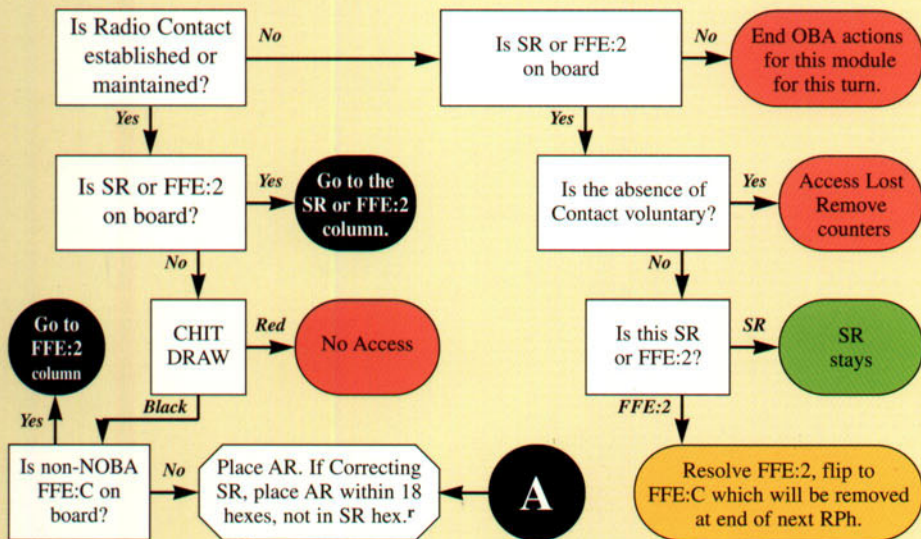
Is Radio Contact established or maintained?

No

Is SR or FFE:2 on board

No

End OBA actions for this module for this turn.

Yes

Yes

Is SR or FFE:2 on board?

Yes

Go to the SR or FFE:2 column.

Is the absence of Contact voluntary?

Yes

Access Lost Remove counters

No

No

Go to FFE:2 column

CHIT DRAW

Red

No Access

Is this SR or FFE:2?

SR

SR stays

Black

FFE:2

Yes

Is non-NOBA FFE:C on board?

No

Place AR. If Correcting SR, place AR within 18 hexes, not in SR hex.$^{r}$

A

Resolve FFE:2, flip to FFE:C which will be removed at end of next RPh.